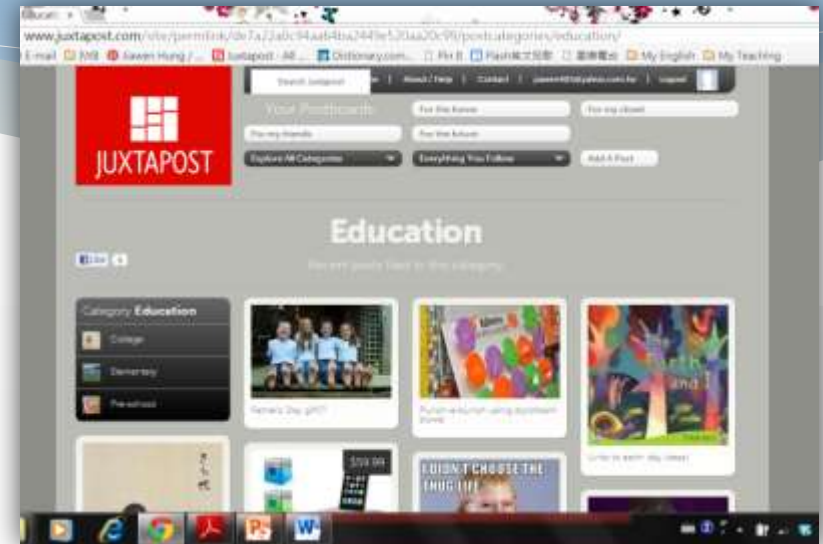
Educati ×

www.juxtapost.com/site/permlink/de7a22a0c94aab4ba2449e520aa20c99/postcategories/education/

E-mail IWB Sawen Hung / ... Juxtapost - All ... Dictionary.com ... Flash ... My English My Teaching

Search Juxtapost | About / Help | Contact | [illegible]@yahoo.com.tw | Logout

JUXTAPOST

Your Postboards: For the future | For my closet | For my friends | For the future

Explore All Categories | Everything You Follow | Add A Post

Education

Like

Recent posts filed in this category

Category: Education

College

Elementary

Pre-school

Father's Day gift?

Punch and run using styrofoam board

Earth and I

Earth and I

$59.99

I DIDN'T CHOOSE THE THUG LIFE